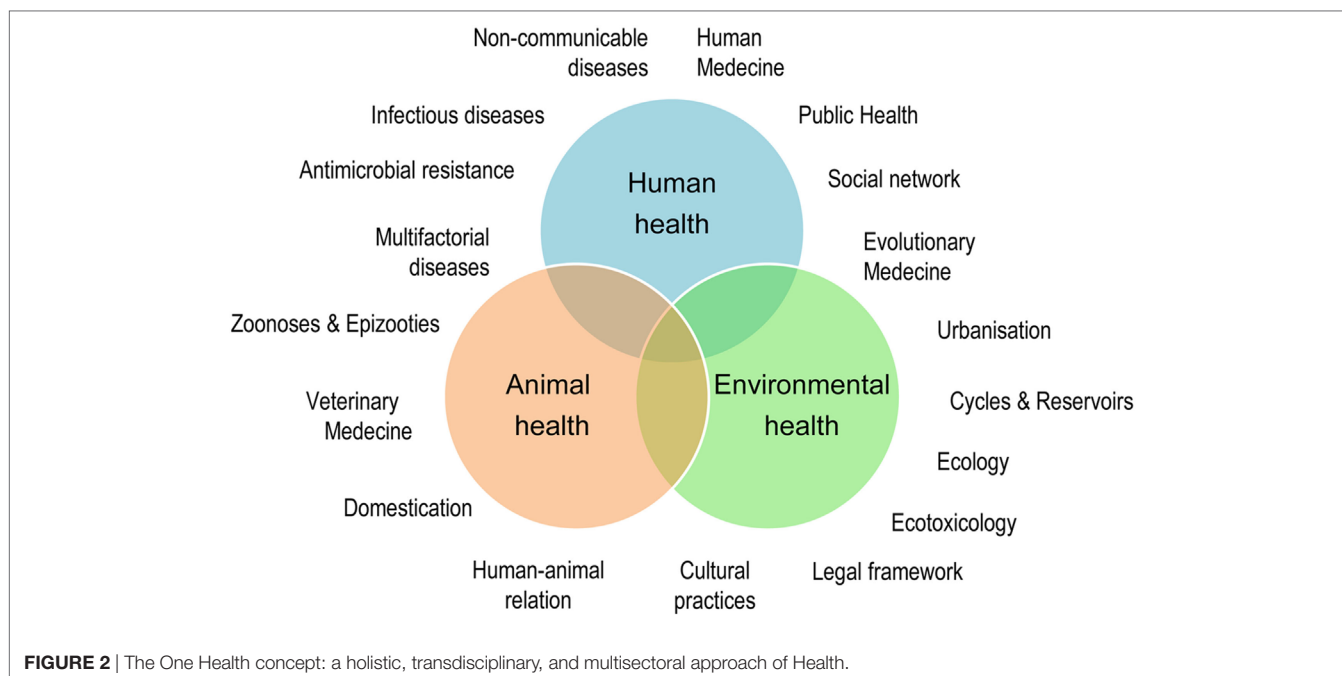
Non-communicable diseases

Human Medecine

Infectious diseases

Public Health

Antimicrobial resistance

Human health

Social network

Multifactorial diseases

Evolutionary Medecine

Zoonoses & Epizooties

Urbanisation

Animal health

Environmental health

Veterinary Medecine

Cycles & Reservoirs

Ecology

Domestication

Ecotoxicology

Human-animal relation

Cultural practices

Legal framework

**FIGURE 2** | The One Health concept: a holistic, transdisciplinary, and multisectoral approach of Health.